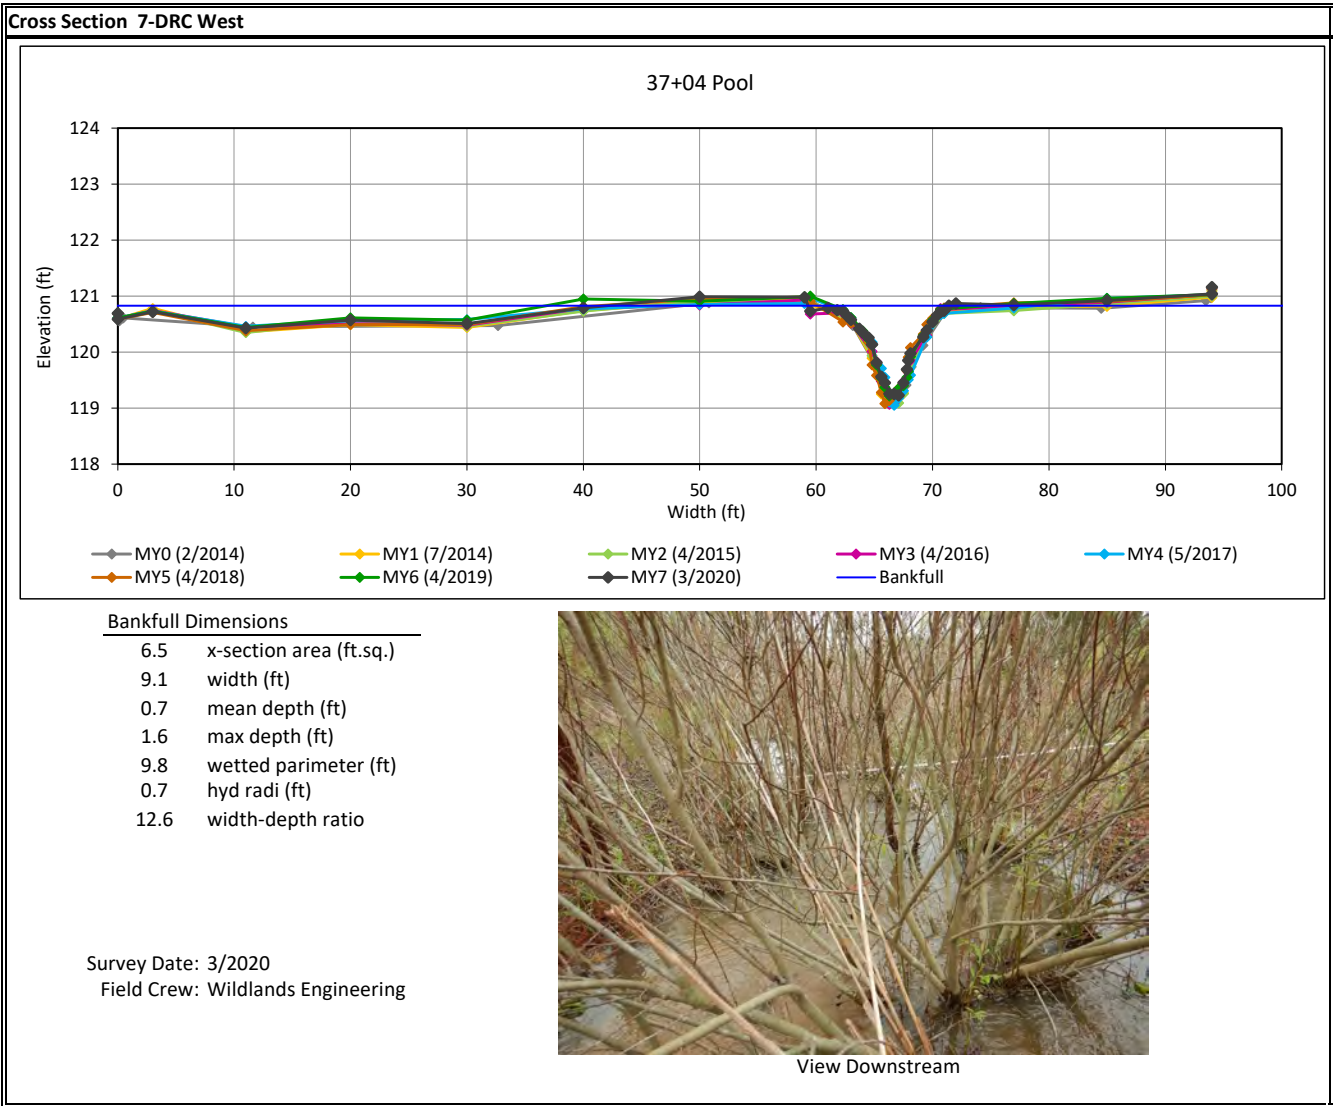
Cross Section 7-DRC West

37+04 Pool

124
123
122
121
120
119
118

Elevation (ft)

0 10 20 30 40 50 60 70 80 90 100

Width (ft)

MY0 (2/2014) MY1 (7/2014) MY2 (4/2015) MY3 (4/2016) MY4 (5/2017)
MY5 (4/2018) MY6 (4/2019) MY7 (3/2020) Bankfull

Bankfull Dimensions

| | |
|---|---|
| 6.5 | x-section area (ft.sq.) |
| 9.1 | width (ft) |
| 0.7 | mean depth (ft) |
| 1.6 | max depth (ft) |
| 9.8 | wetted parimeter (ft) |
| 0.7 | hyd radi (ft) |
| 12.6 | width-depth ratio |

Survey Date: 3/2020
Field Crew: Wildlands Engineering

View Downstream